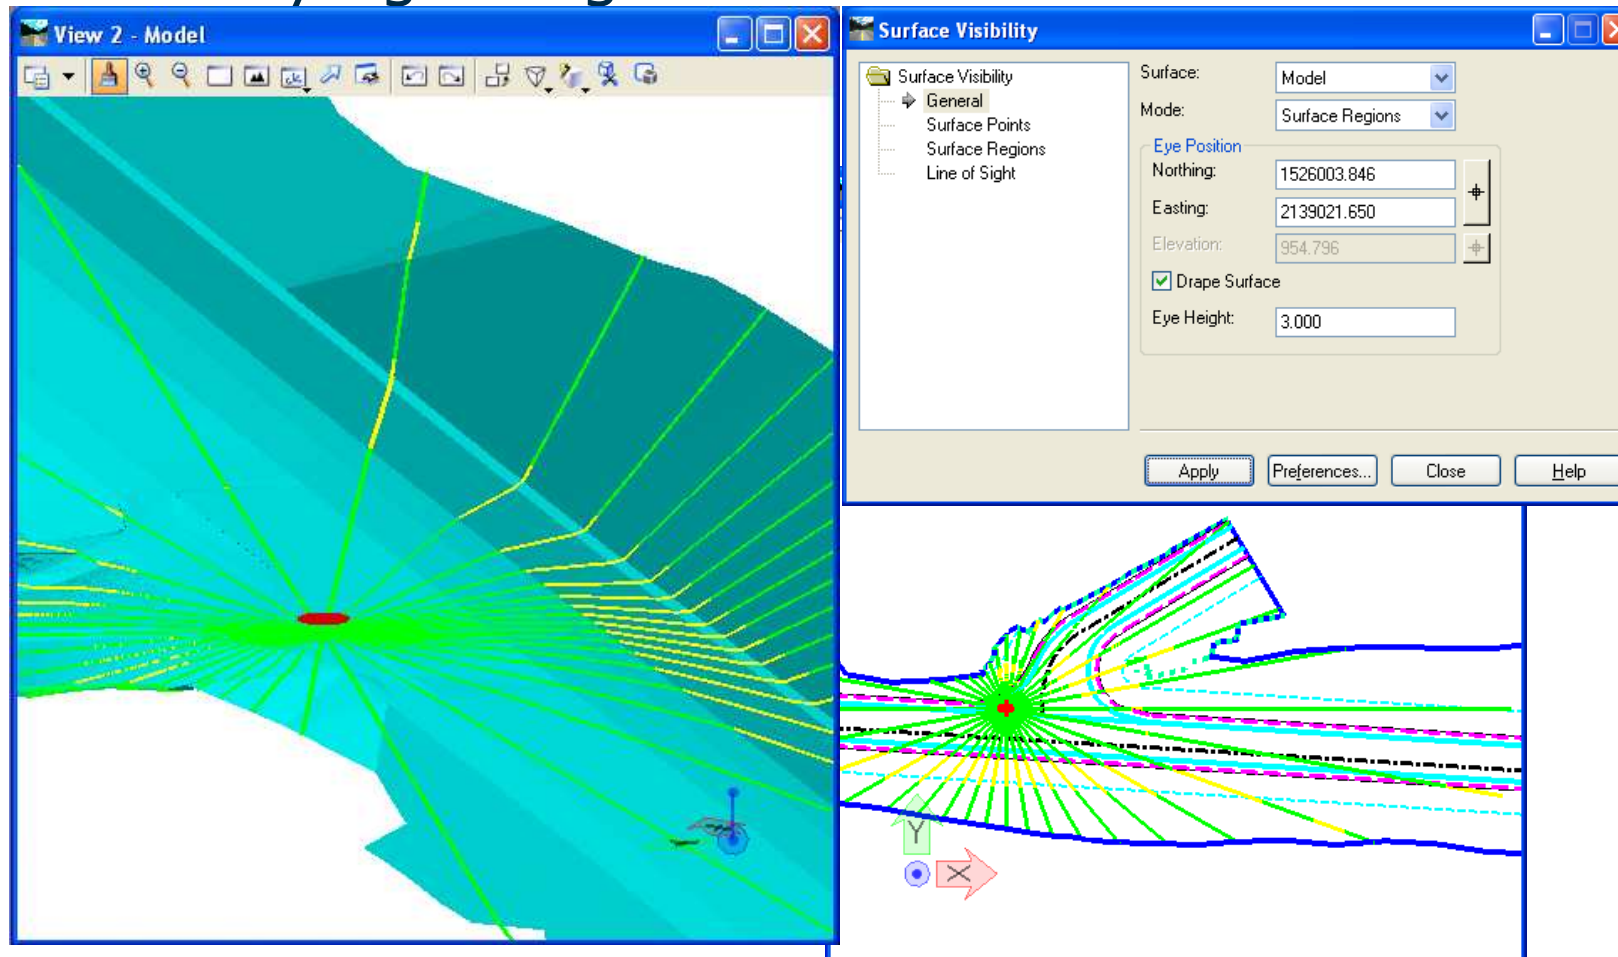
View 2 - Model

Surface Visibility

Surface Visibility
General
Surface Points
Surface Regions
Line of Sight

Surface: Model
Mode: Surface Regions
Eye Position
Northing: 1526003.846
Easting: 2139021.650
Elevation: 954.796
Drape Surface
Eye Height: 3.000

Apply
Preferences...
Close
Help

Y
X